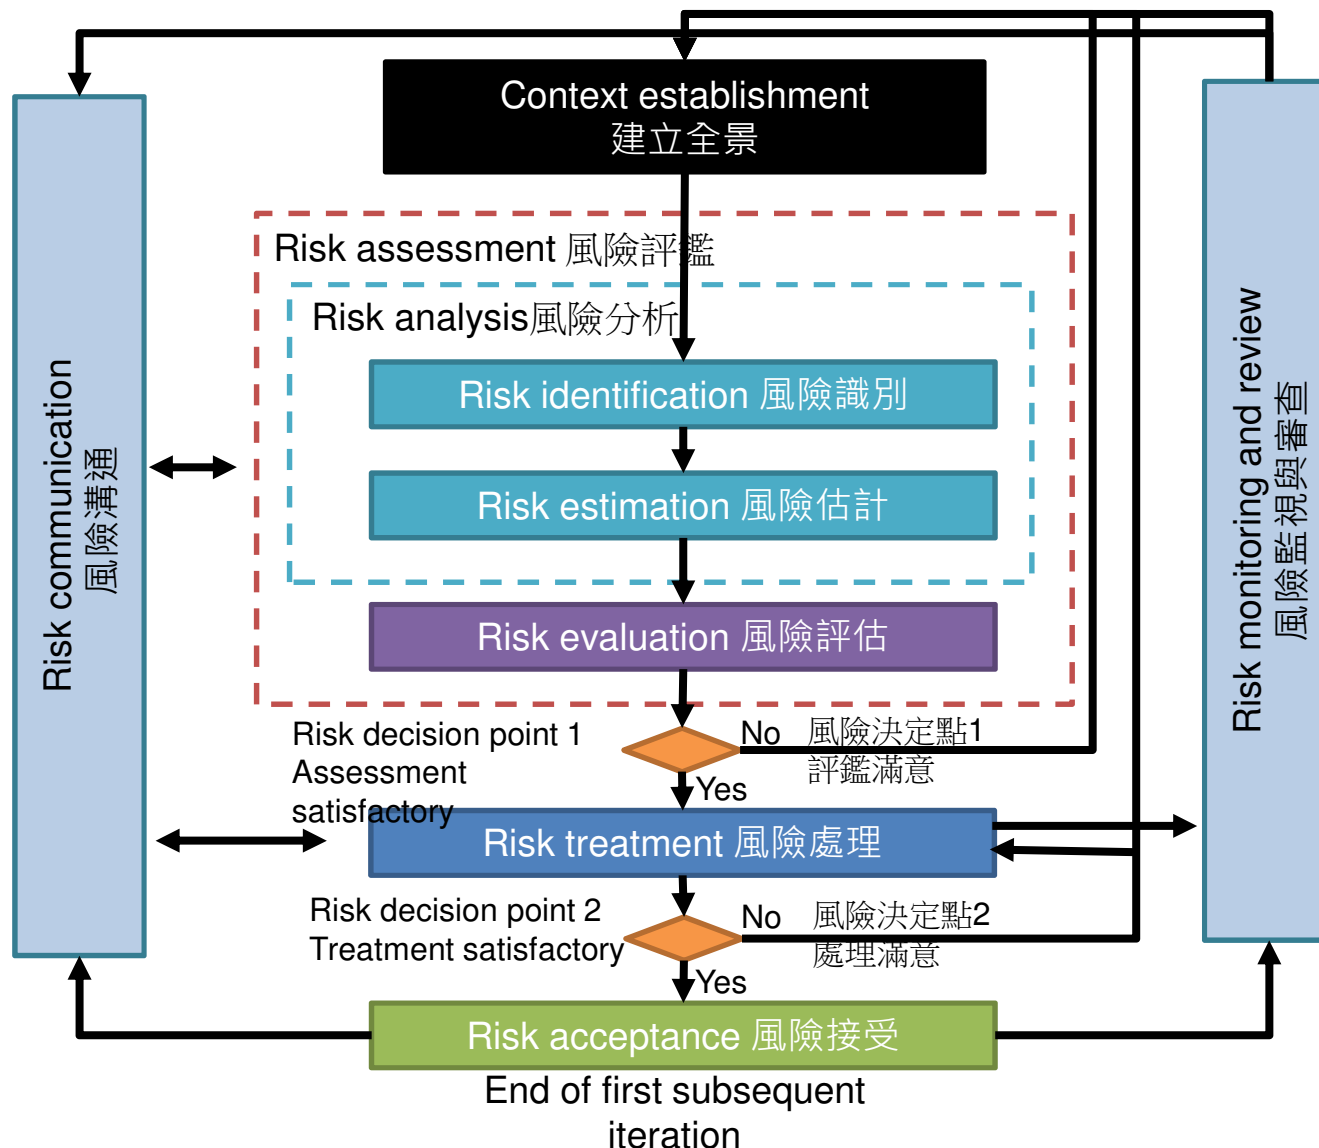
Context establishment
建立全景

Risk communication
風險溝通

Risk assessment 風險評鑑

Risk analysis風險分析

Risk identification 風險識別

Risk estimation 風險估計

Risk evaluation 風險評估

Risk monitoring and review
風險監視與審查

Risk decision point 1
Assessment satisfactory

No 風險決定點1
評鑑滿意

Yes

Risk treatment 風險處理

Risk decision point 2
Treatment satisfactory

No 風險決定點2
處理滿意

Yes

Risk acceptance 風險接受

End of first subsequent iteration